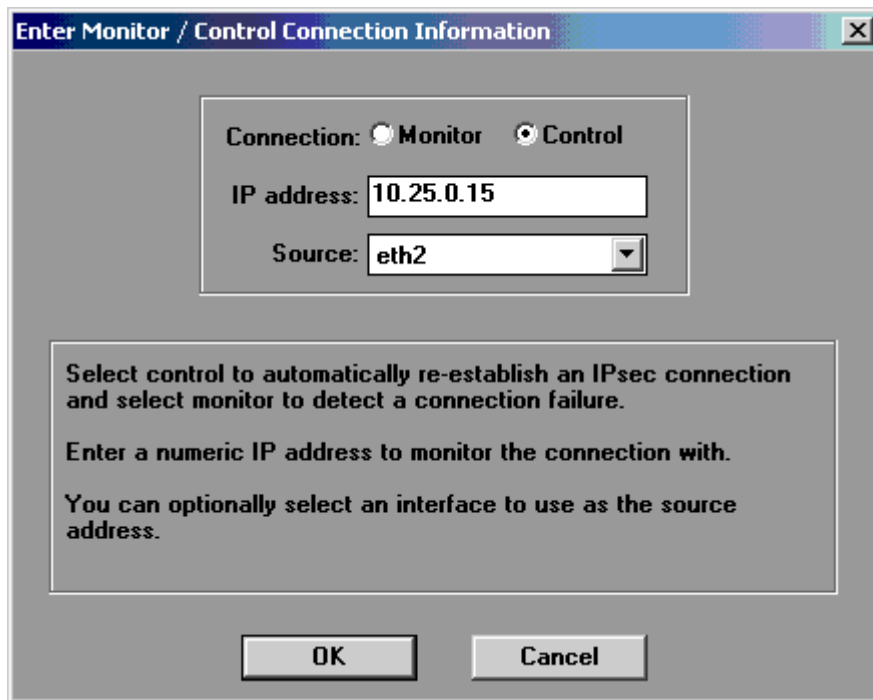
Enter Monitor / Control Connection Information

Connection: Monitor Control

IP address: 10.25.0.15

Source: eth2

Select control to automatically re-establish an IPsec connection and select monitor to detect a connection failure.

Enter a numeric IP address to monitor the connection with.

You can optionally select an interface to use as the source address.

OK Cancel